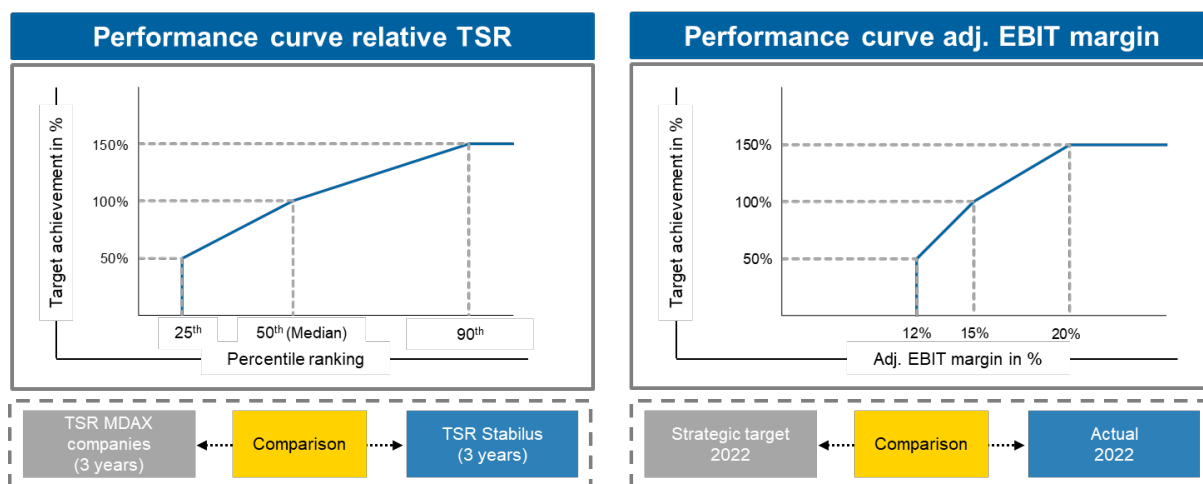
Performance curve relative TSR

Target achievement in %

150%

100%

50%

25$^{th}$

50$^{th}$ (Median)

90$^{th}$

Percentile ranking

TSR MDAX companies (3 years)

Comparison

TSR Stabilus (3 years)

Performance curve adj. EBIT margin

Target achievement in %

150%

100%

50%

12%

15%

20%

Adj. EBIT margin in %

Strategic target 2022

Comparison

Actual 2022